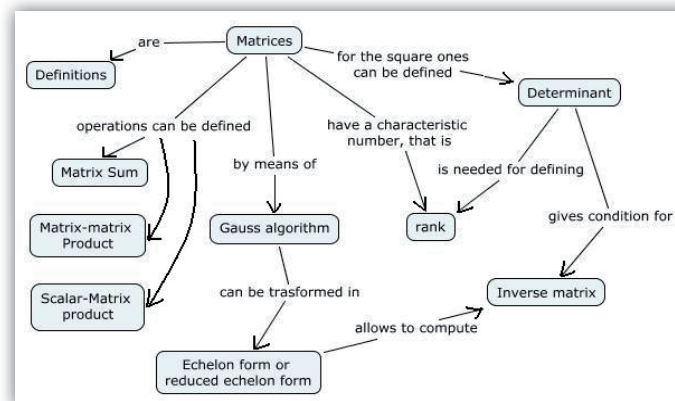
Matrices

are

Definitions

for the square ones can be defined

Determinant

operations can be defined

Matrix Sum

Matrix-matrix Product

Scalar-Matrix product

by means of

Gauss algorithm

have a characteristic number, that is

rank

is needed for defining

gives condition for

Inverse matrix

can be trasformed in

allows to compute

Echelon form or reduced echelon form